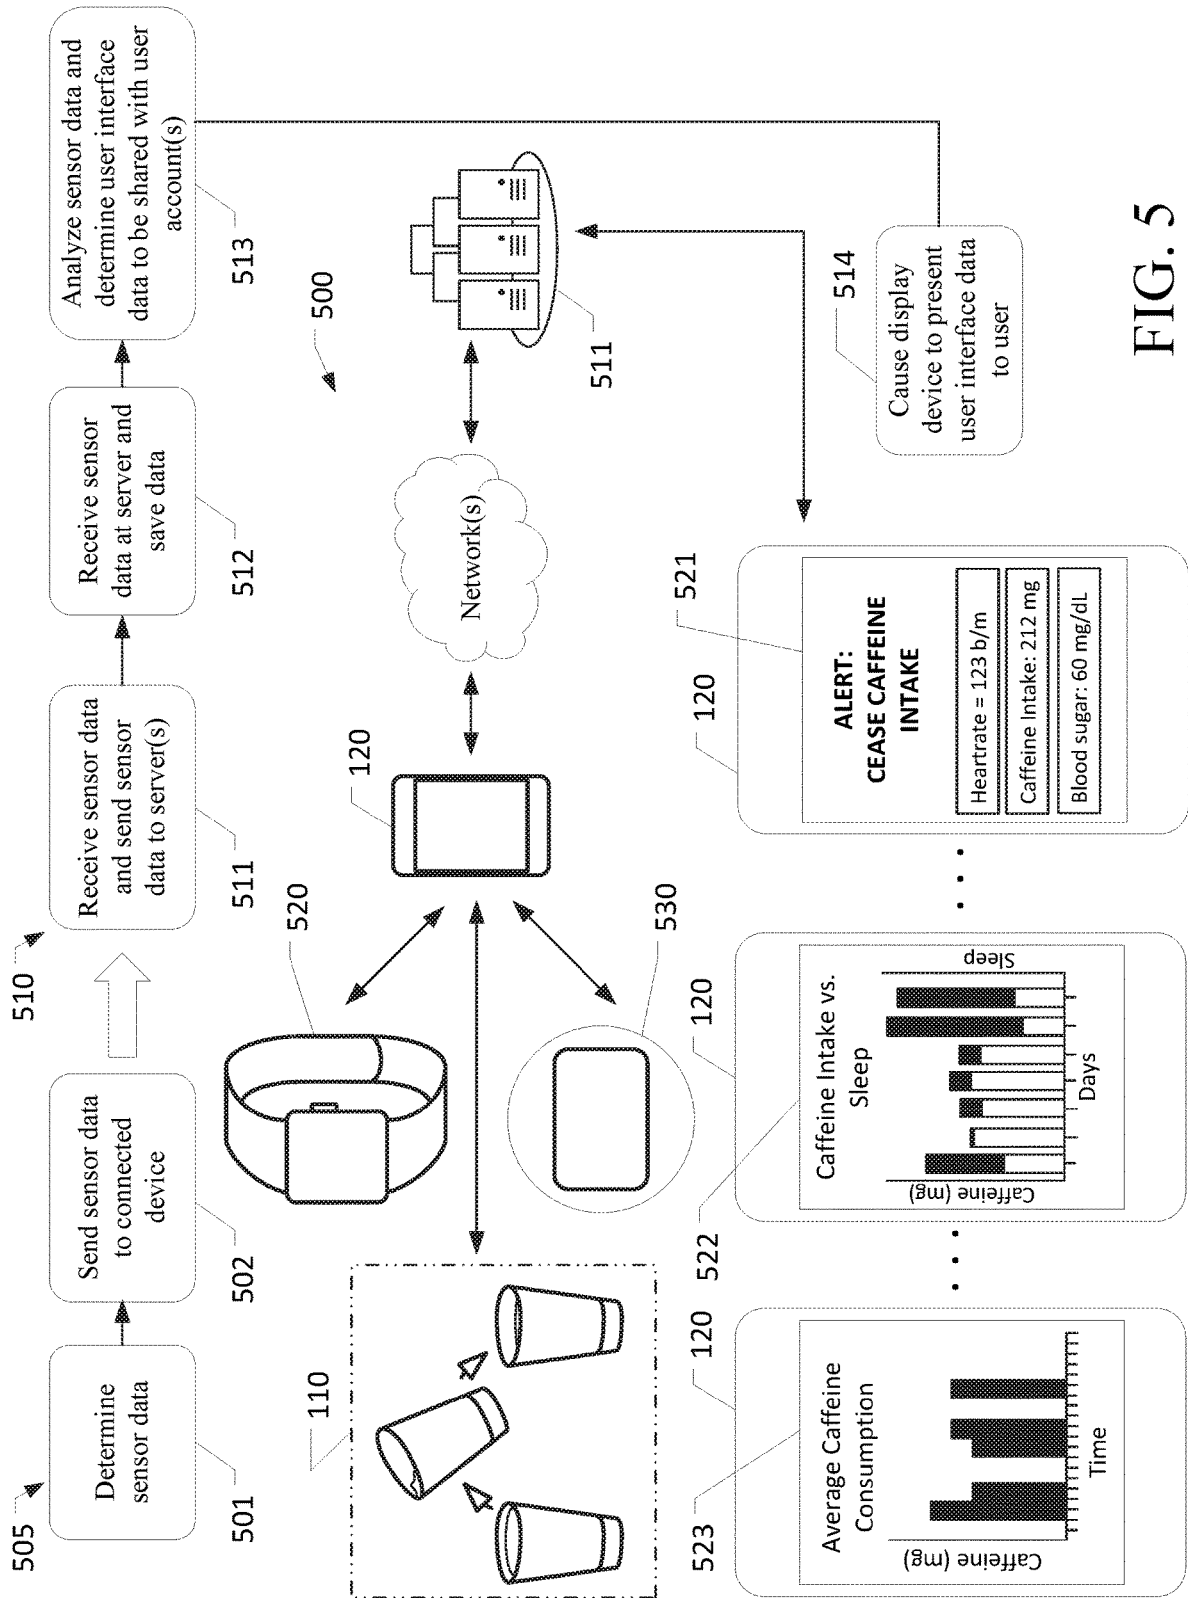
505

Determine sensor data

501

Send sensor data to connected device

502

510

Receive sensor data and send sensor data to server(s)

511

Receive sensor data at server and save data

512

Analyze sensor data and determine user interface data to be shared with user account(s)

513

500

511

514

Cause display device to present user interface data to user

FIG. 5

110

520

120

Network(s)

530

120

523

Average Caffeine Consumption

Caffeine (mg)

Time

120

522

Caffeine Intake vs. Sleep

Caffeine (mg)

Days

Sleep

120

521

ALERT: CEASE CAFFEINE INTAKE

Heartrate = 123 b/m

Caffeine Intake: 212 mg

Blood sugar: 60 mg/dL